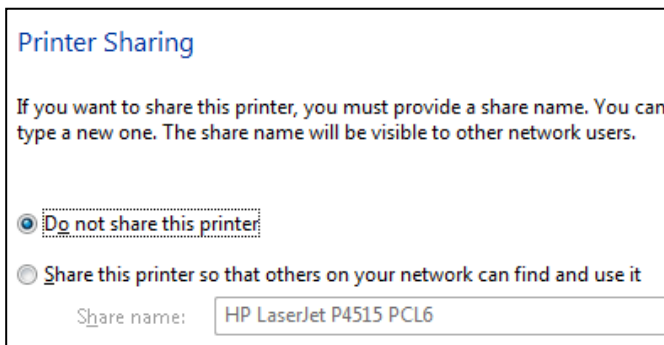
Printer Sharing

If you want to share this printer, you must provide a share name. You can type a new one. The share name will be visible to other network users.

Do not share this printer

Share this printer so that others on your network can find and use it

Share name: HP LaserJet P4515 PCL6